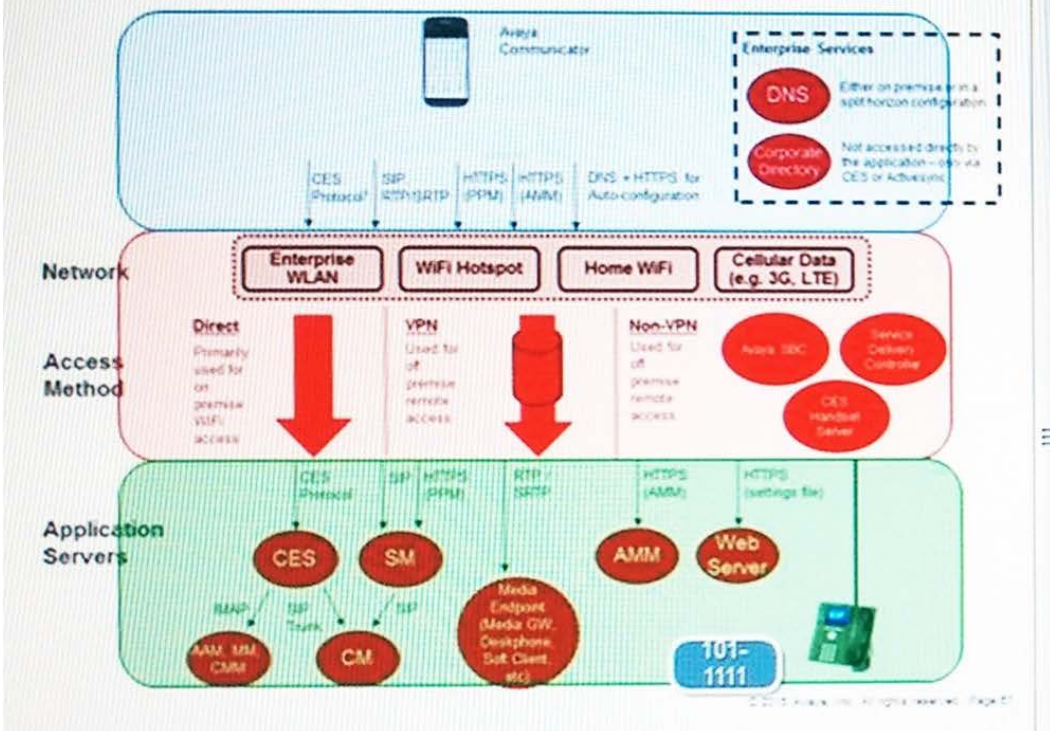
Avaya Communicator

Enterprise Services

DNS

Either on premise or in a split horizon configuration

Corporate Directory

Not accessed directly by the application – only via CES or ActiveSync

CES Protocol¹

SIP RTP/SRTP

HTTPS (PPM)

HTTPS (AMM)

DNS + HTTPS for Auto-configuration

Network

Enterprise WLAN

WiFi Hotspot

Home WiFi

Cellular Data (e.g. 3G, LTE)

Access Method

Direct

Primarily used for on premise WiFi access

VPN

Used for off premise remote access

Non-VPN

Used for off premise remote access

Avaya SBC

Service Delivery Controller

CES Handset Server

Application Servers

CES Protocol

SIP

HTTPS (PPM)

RTP / SRTP

HTTPS (AMM)

HTTPS (settings file)

CES

SM

AMM

Web Server

IMAP

SIP Trunk

SIP

Media Endpoint (Media GW, Deskphone, Soft Client, etc)

AAM, MM, CMM

CM

101-1111

© 2013 Avaya, Inc. All rights reserved. Page 61

111